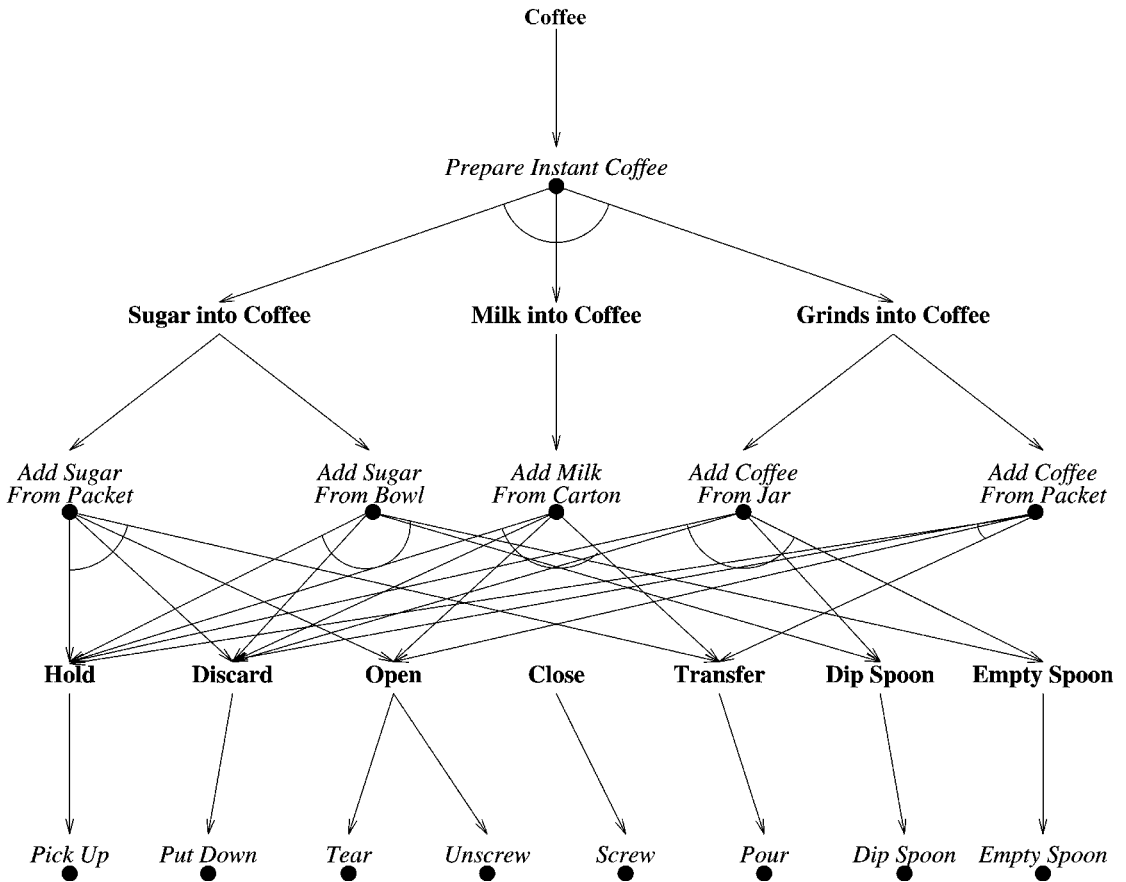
Coffee

Prepare Instant Coffee

Sugar into Coffee

Milk into Coffee

Grinds into Coffee

Add Sugar From Packet

Add Sugar From Bowl

Add Milk From Carton

Add Coffee From Jar

Add Coffee From Packet

Hold

Discard

Open

Close

Transfer

Dip Spoon

Empty Spoon

Pick Up

Put Down

Tear

Unscrew

Screw

Pour

Dip Spoon

Empty Spoon